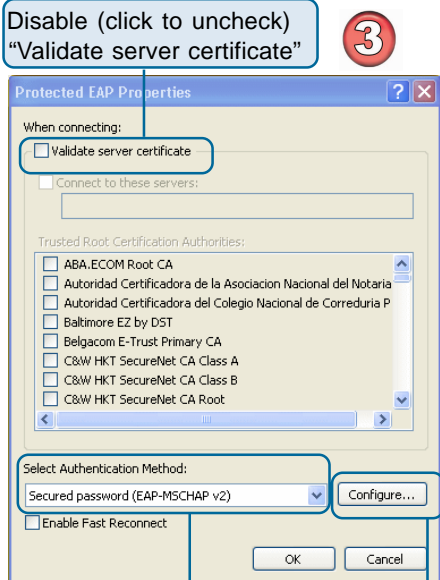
Disable (click to uncheck) "Validate server certificate"

3

Protected EAP Properties

When connecting:

Validate server certificate

Connect to these servers:

Trusted Root Certification Authorities:

ABA.ECOM Root CA
Autoridad Certificadora de la Asociacion Nacional del Notaria
Autoridad Certificadora del Colegio Nacional de Correduria P
Baltimore EZ by DST
Belgacom E-Trust Primary CA
C&W HKT SecureNet CA Class A
C&W HKT SecureNet CA Class B
C&W HKT SecureNet CA Root

Select Authentication Method:

Secured password (EAP-MSCHAP v2)

Configure...

Enable Fast Reconnect

OK

Cancel